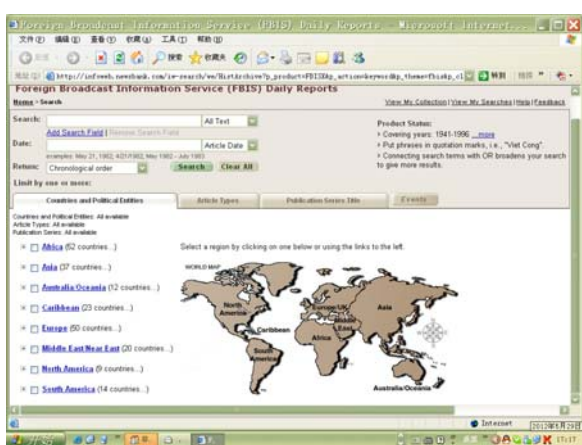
Foreign Broadcast Information Service (FBIS) Daily Reports - Microsoft Internet...

文件(F) 编辑(E) 查看(V) 收藏(A) 工具(T) 帮助(H)

搜索 收藏夹

地址(D) http://infoweb.newsbank.com/iw-search/we/HistArchive?p_product=FBISX&p_action=keyword&p_theme=fbisdp_c1 转到 链接

Foreign Broadcast Information Service (FBIS) Daily Reports

Home > Search

View My Collection | View My Searches | Help | Feedback

Search: All Text

Add Search Field | Remove Search Field

Date: Article Date

examples: May 21, 1982; 4/21/1982; May 1982 - July 1983

Return: Chronological order Search Clear All

Limit by one or more:

Product Status:
• Covering years: 1941-1996 ...more
• Put phrases in quotation marks, i.e., "Viet Cong".
• Connecting search terms with OR broadens your search to give more results.

Countries and Political Entities | Article Types | Publication Series Title | Events

Countries and Political Entities: All available
Article Types: All available
Publication Series: All available

Africa (52 countries...)
Asia (37 countries...)
Australia/Oceania (12 countries...)
Caribbean (23 countries...)
Europe (50 countries...)
Middle East/Near East (20 countries...)
North America (9 countries...)
South America (14 countries...)

Select a region by clicking on one below or using the links to the left.

WORLD MAP

North America
Caribbean
South America
Europe
Africa
Asia
Australia/Oceania

Internet

2012年1月29日